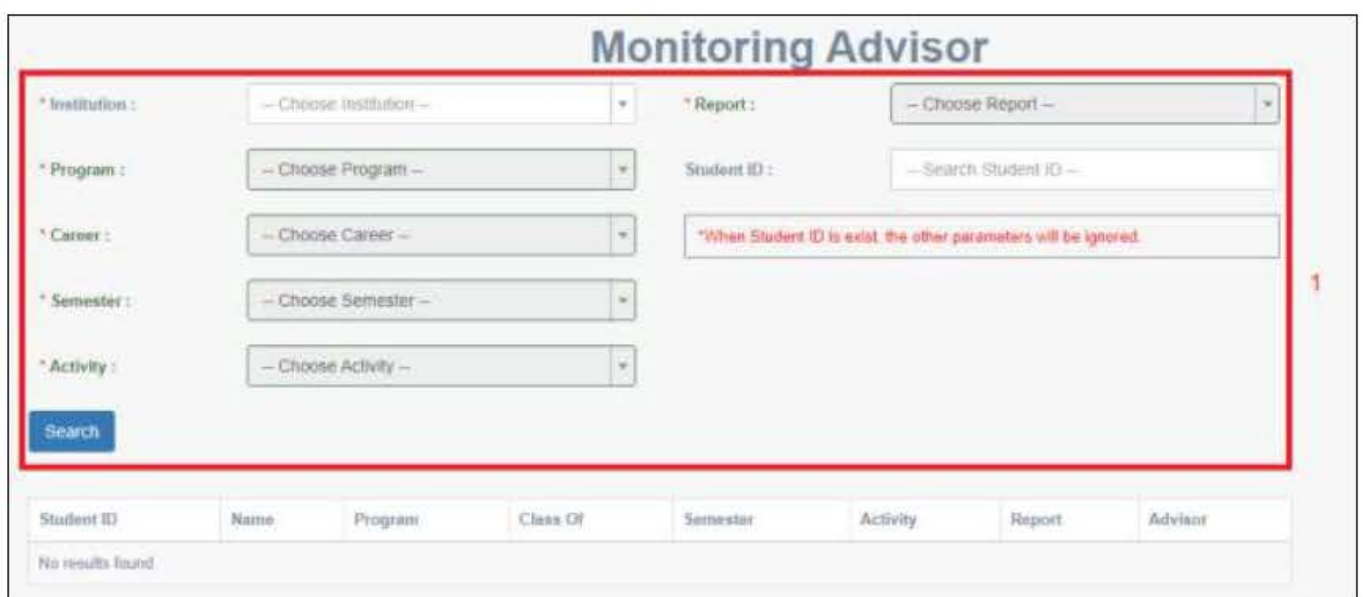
Monitoring Advisor

* Institution : -- Choose Institution --

* Report : -- Choose Report --

* Program : -- Choose Program --

Student ID : -- Search Student ID --

* Career : -- Choose Career --

*When Student ID is exist, the other parameters will be ignored.

* Semester : -- Choose Semester --

* Activity : -- Choose Activity --

Search

1

| Student ID | Name | Program | Class Of | Semester | Activity | Report | Advisor |
|---|---|---|---|---|---|---|---|
| No results found | | | | | | | |